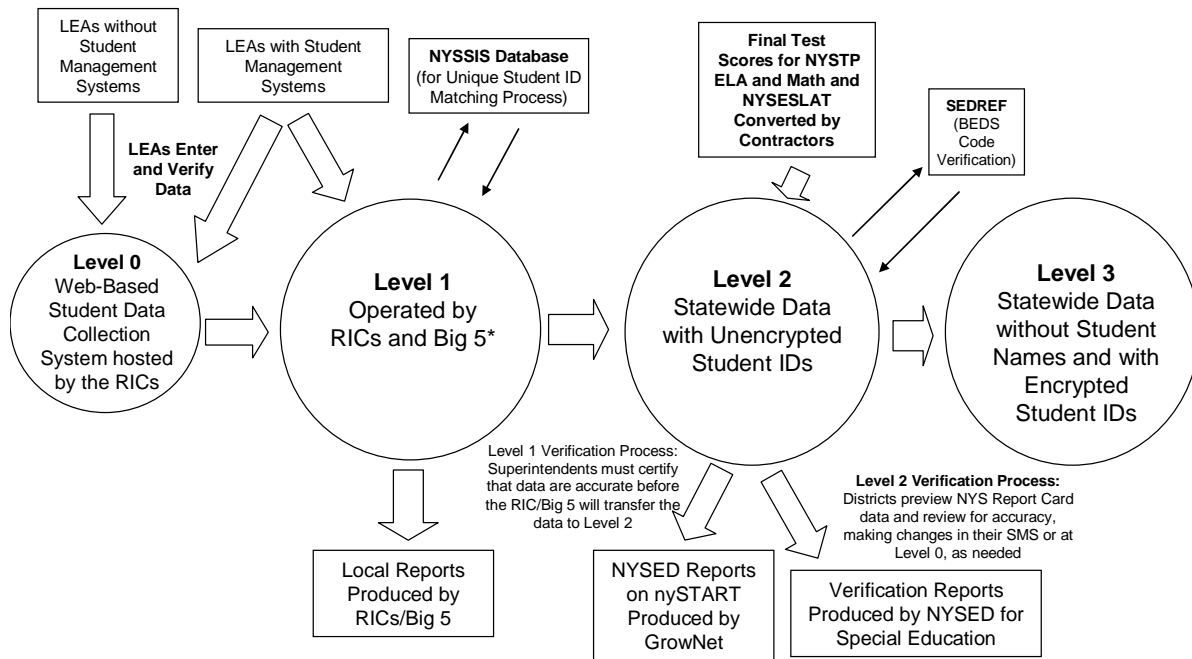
LEAs without Student Management Systems

LEAs with Student Management Systems

NYSSIS Database (for Unique Student ID Matching Process)

Final Test Scores for NYSTP ELA and Math and NYSESLAT Converted by Contractors

SEDREF (BEDS Code Verification)

LEAs Enter and Verify Data

Level 0 Web-Based Student Data Collection System hosted by the RICs

Level 1 Operated by RICs and Big 5*

Level 2 Statewide Data with Unencrypted Student IDs

Level 3 Statewide Data without Student Names and with Encrypted Student IDs

Level 1 Verification Process: Superintendents must certify that data are accurate before the RIC/Big 5 will transfer the data to Level 2

Level 2 Verification Process: Districts preview NYS Report Card data and review for accuracy, making changes in their SMS or at Level 0, as needed

Local Reports Produced by RICs/Big 5

NYSED Reports on nySTART Produced by GrowNet

Verification Reports Produced by NYSED for Special Education